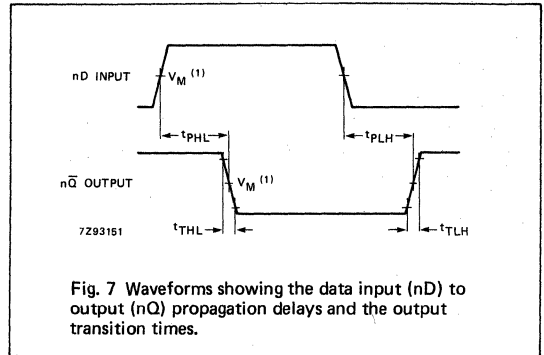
nD INPUT

$V_M$ $^{(1)}$

$t_{PHL}$

$t_{PLH}$

n$\overline{Q}$ OUTPUT

$V_M$ $^{(1)}$

7Z93151

$t_{THL}$

$t_{TLH}$

Fig. 7 Waveforms showing the data input (nD) to output (nQ) propagation delays and the output transition times.